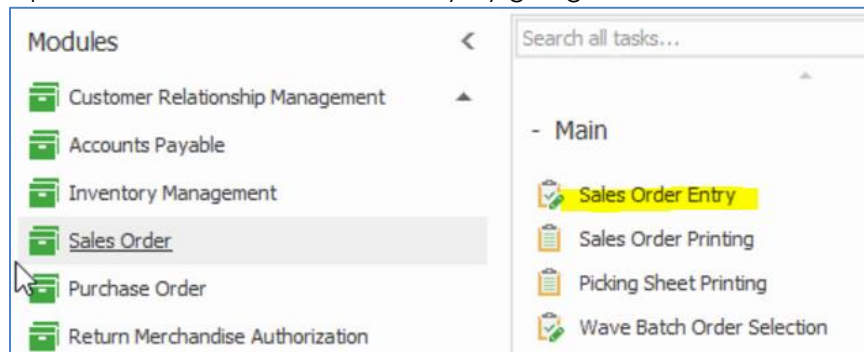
Modules

Customer Relationship Management

Accounts Payable

Inventory Management

Sales Order

Purchase Order

Return Merchandise Authorization

Search all tasks...

- Main

Sales Order Entry

Sales Order Printing

Picking Sheet Printing

Wave Batch Order Selection